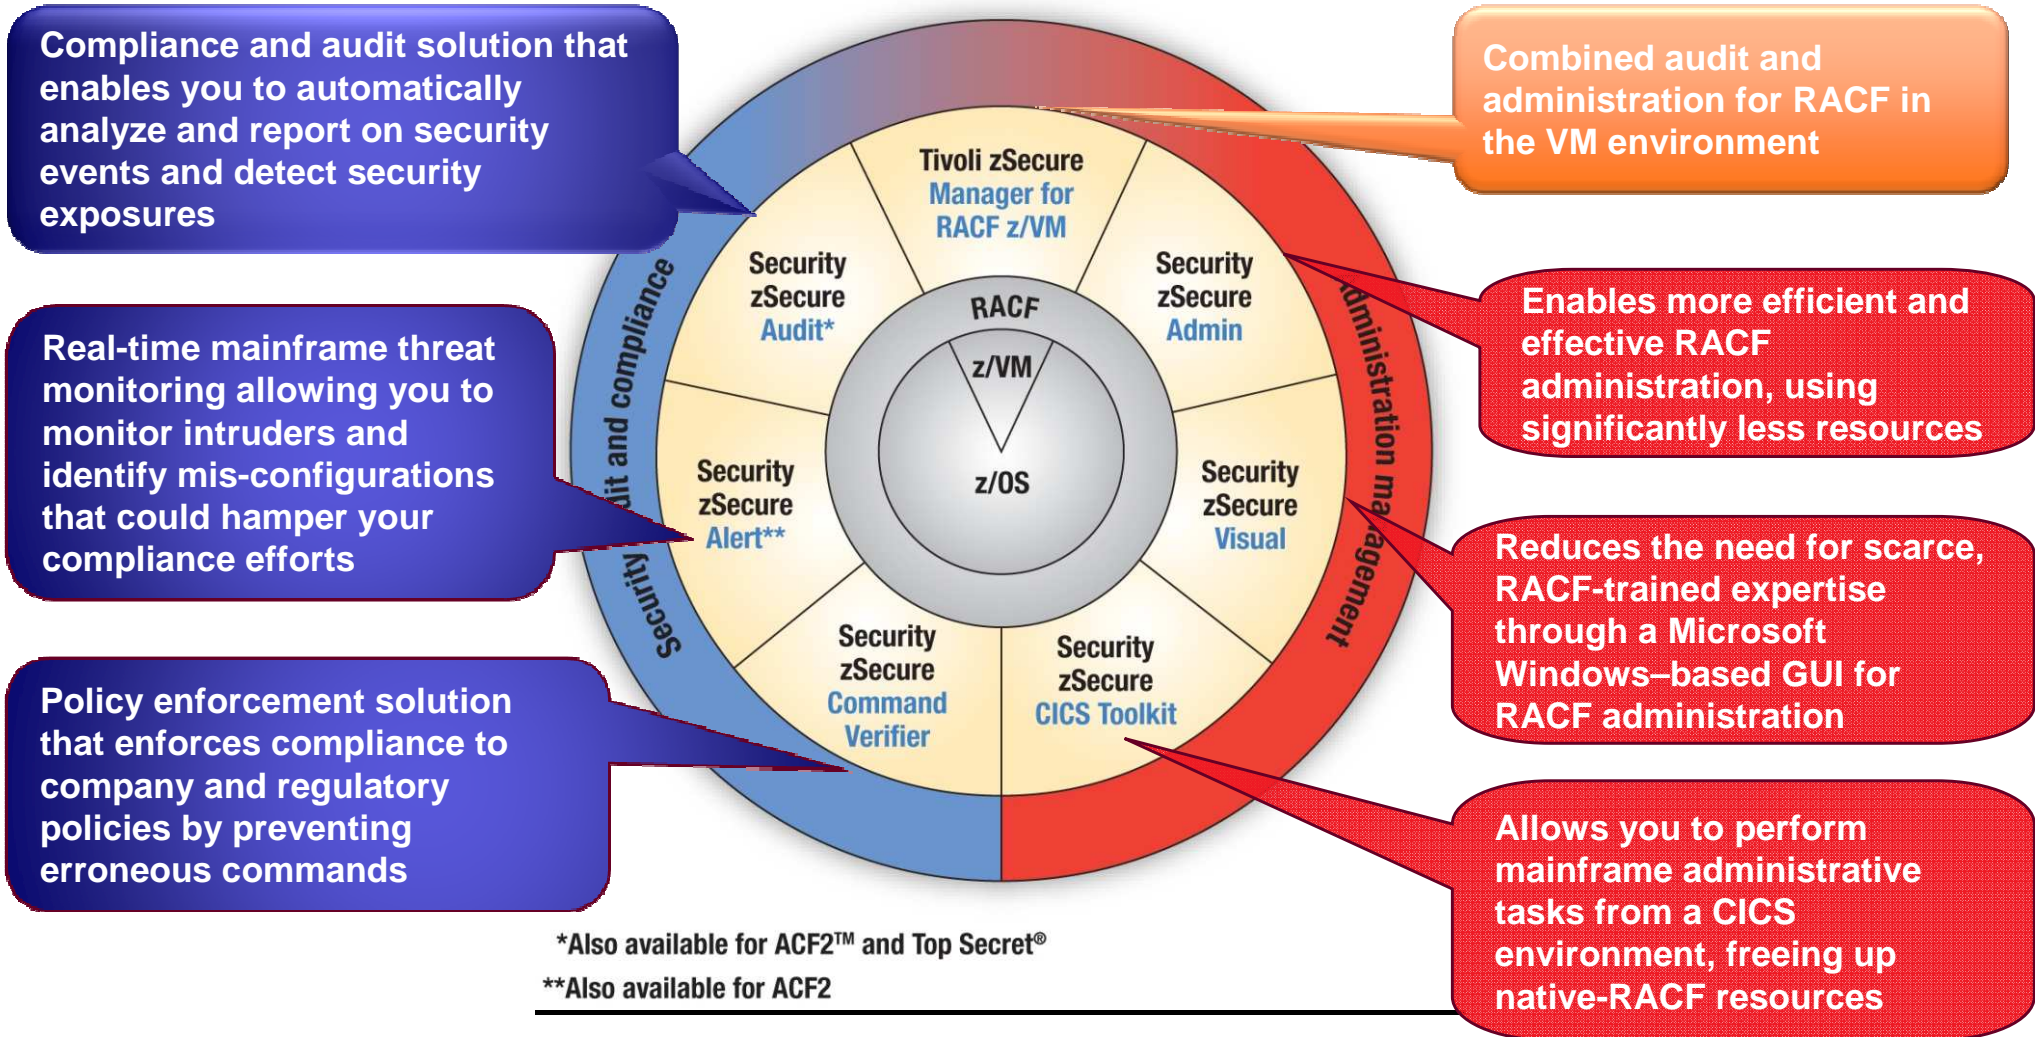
Compliance and audit solution that enables you to automatically analyze and report on security events and detect security exposures

Combined audit and administration for RACF in the VM environment

Real-time mainframe threat monitoring allowing you to monitor intruders and identify mis-configurations that could hamper your compliance efforts

Enables more efficient and effective RACF administration, using significantly less resources

Policy enforcement solution that enforces compliance to company and regulatory policies by preventing erroneous commands

Reduces the need for scarce, RACF-trained expertise through a Microsoft Windows–based GUI for RACF administration

Allows you to perform mainframe administrative tasks from a CICS environment, freeing up native-RACF resources

Tivoli zSecure Manager for RACF z/VM

Security zSecure Audit*

Security zSecure Admin

Security zSecure Alert**

Security zSecure Visual

Security zSecure Command Verifier

Security zSecure CICS Toolkit

RACF

z/VM

z/OS

Security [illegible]dit and compliance

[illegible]dministration ma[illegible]agement

*Also available for ACF2™ and Top Secret®

**Also available for ACF2